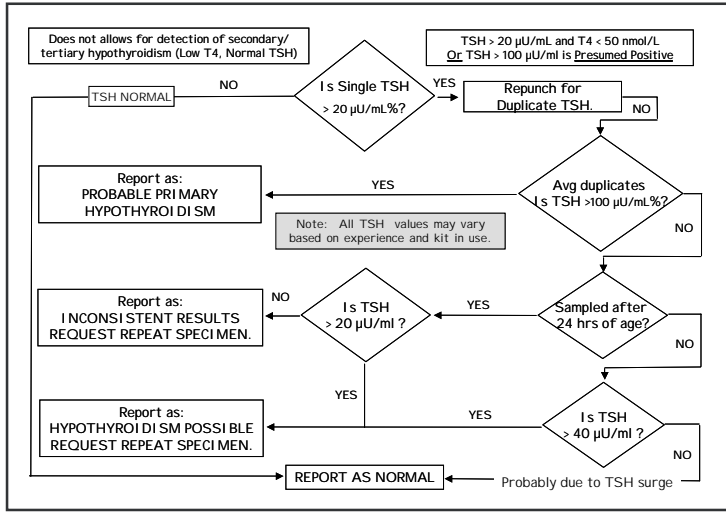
Does not allows for detection of secondary/ tertiary hypothyroidism (Low T4, Normal TSH)

TSH > 20 µU/mL and T4 < 50 nmol/L
Or TSH > 100 µU/ml is Presumed Positive

TSH NORMAL

NO

Is Single TSH > 20 µU/mL%?

YES

Repunch for Duplicate TSH.

NO

Report as:
PROBABLE PRIMARY HYPOTHYROIDISM

YES

Avg duplicates Is TSH >100 µU/mL%?

Note: All TSH values may vary based on experience and kit in use.

NO

Report as:
INCONSISTENT RESULTS REQUEST REPEAT SPECIMEN.

NO

Is TSH > 20 µU/ml ?

YES

Sampled after 24 hrs of age?

NO

YES

Report as:
HYPOTHYROIDISM POSSIBLE REQUEST REPEAT SPECIMEN.

YES

Is TSH > 40 µU/ml ?

NO

REPORT AS NORMAL

Probably due to TSH surge